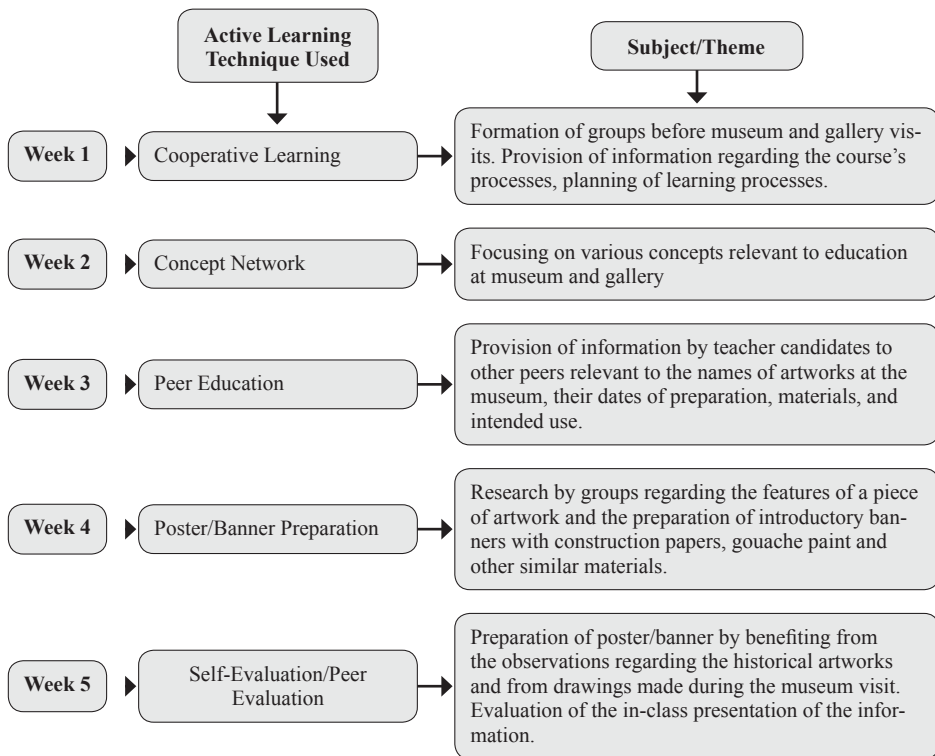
Active Learning Technique Used

Subject/Theme

Week 1

Cooperative Learning

Formation of groups before museum and gallery visits. Provision of information regarding the course's processes, planning of learning processes.

Week 2

Concept Network

Focusing on various concepts relevant to education at museum and gallery

Week 3

Peer Education

Provision of information by teacher candidates to other peers relevant to the names of artworks at the museum, their dates of preparation, materials, and intended use.

Week 4

Poster/Banner Preparation

Research by groups regarding the features of a piece of artwork and the preparation of introductory banners with construction papers, gouache paint and other similar materials.

Week 5

Self-Evaluation/Peer Evaluation

Preparation of poster/banner by benefiting from the observations regarding the historical artworks and from drawings made during the museum visit. Evaluation of the in-class presentation of the information.